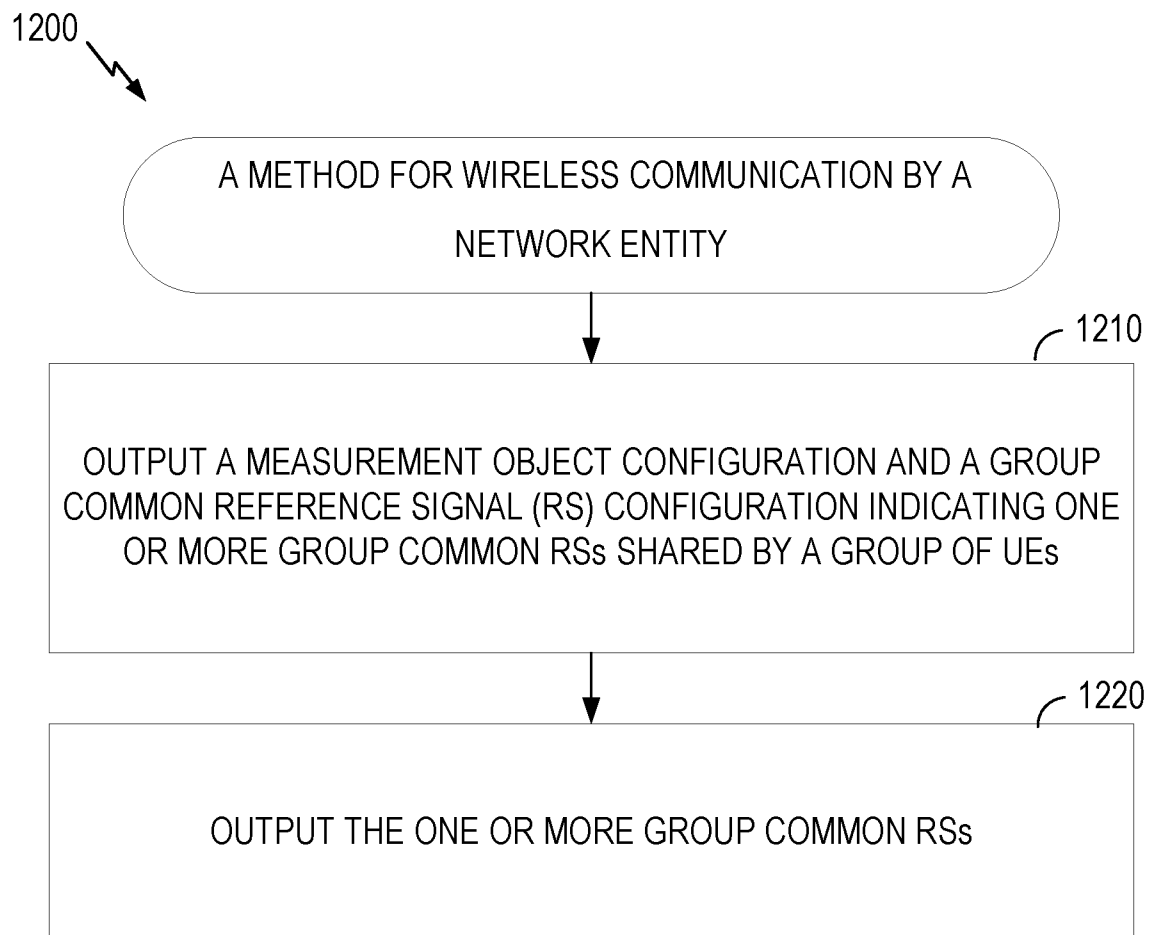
1200

A METHOD FOR WIRELESS COMMUNICATION BY A NETWORK ENTITY

1210

OUTPUT A MEASUREMENT OBJECT CONFIGURATION AND A GROUP COMMON REFERENCE SIGNAL (RS) CONFIGURATION INDICATING ONE OR MORE GROUP COMMON RSs SHARED BY A GROUP OF UEs

1220

OUTPUT THE ONE OR MORE GROUP COMMON RSs